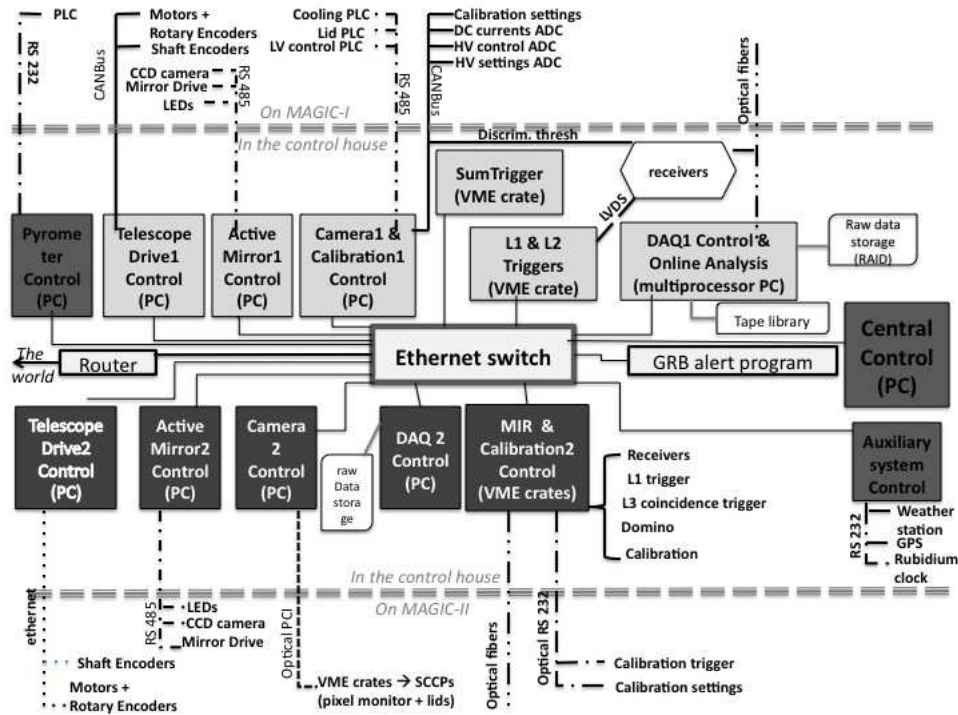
PLC

RS 232

Motors + Rotary Encoders Shaft Encoders

CANBus

CCD camera Mirror Drive LEDs

RS 485

Cooling PLC Lid PLC LV control PLC

RS 485

CANBus

Calibration settings DC currents ADC HV control ADC HV settings ADC

Optical fibers

On MAGIC-I

In the control house

Discrim. thresh

SumTrigger (VME crate)

receivers

LVDS

Pyrometer Control (PC)

Telescope Drive1 Control (PC)

Active Mirror1 Control (PC)

Camera1 & Calibration1 Control (PC)

L1 & L2 Triggers (VME crate)

DAQ1 Control & Online Analysis (multiprocessor PC)

Raw data storage (RAID)

Tape library

Central Control (PC)

The world

Router

Ethernet switch

GRB alert program

Telescope Drive2 Control (PC)

Active Mirror2 Control (PC)

Camera 2 Control (PC)

raw Data storage

DAQ 2 Control (PC)

MIR & Calibration2 Control (VME crates)

Receivers

L1 trigger

L3 coincidence trigger

Domino

Calibration

Auxiliary system Control

RS 232

Weather station

GPS

Rubidium clock

In the control house

On MAGIC-II

ethernet

RS 485

LEDs

CCD camera

Mirror Drive

Optical PCI

Optical fibers

Optical RS 232

Shaft Encoders

Motors + Rotary Encoders

VME crates → SCCPs (pixel monitor + lids)

Calibration trigger

Calibration settings